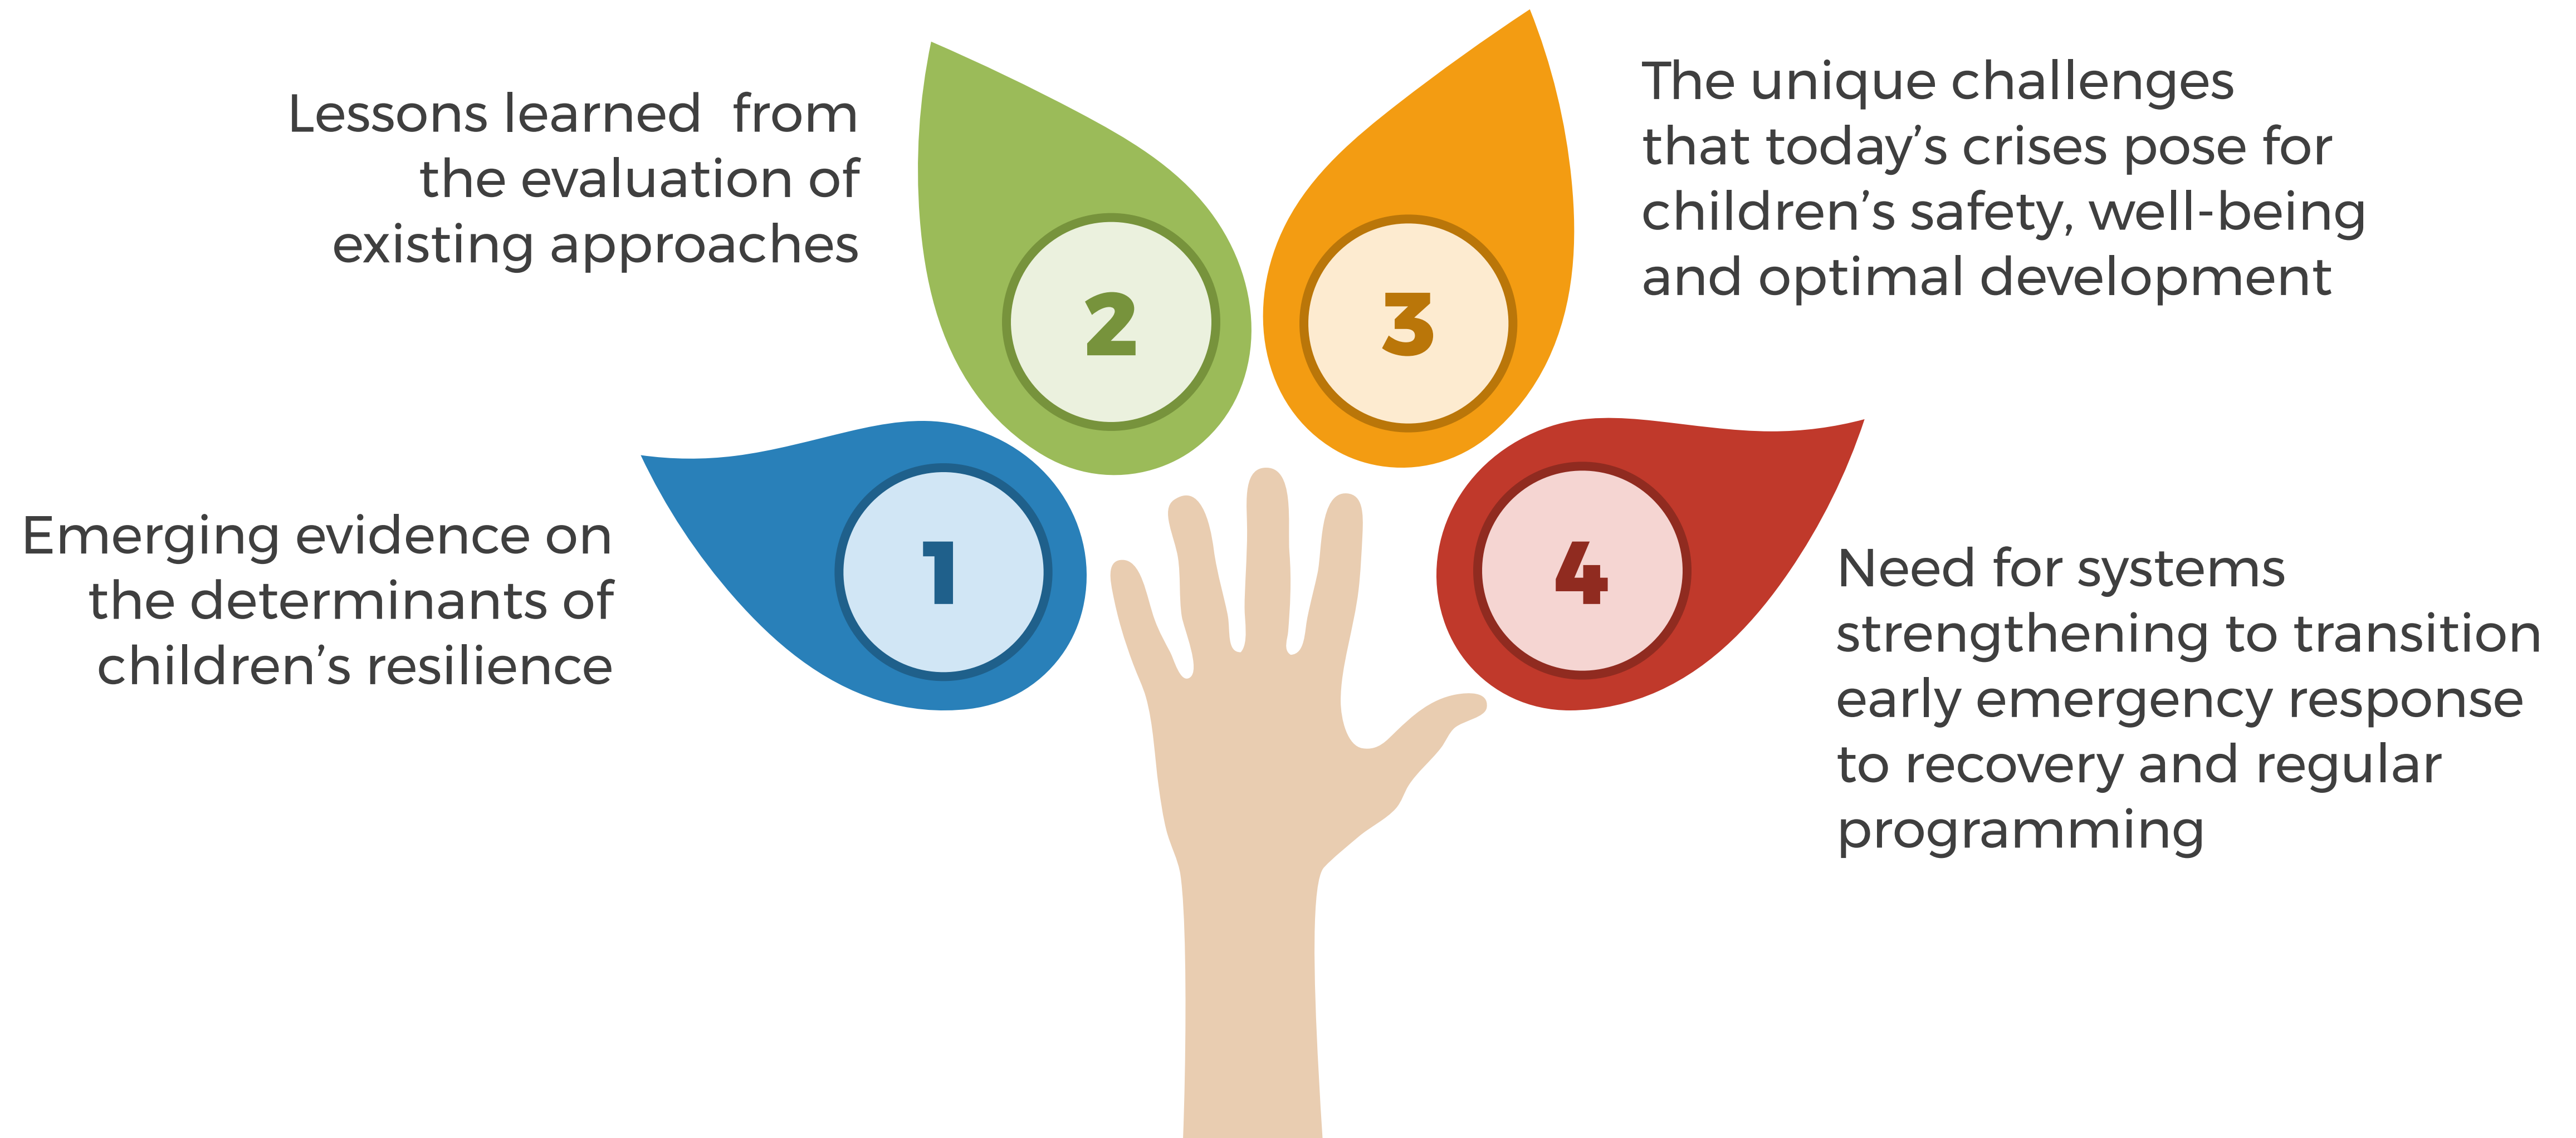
1

Emerging evidence on the determinants of children’s resilience

2

Lessons learned from the evaluation of existing approaches

3

The unique challenges that today’s crises pose for children’s safety, well-being and optimal development

4

Need for systems strengthening to transition early emergency response to recovery and regular programming